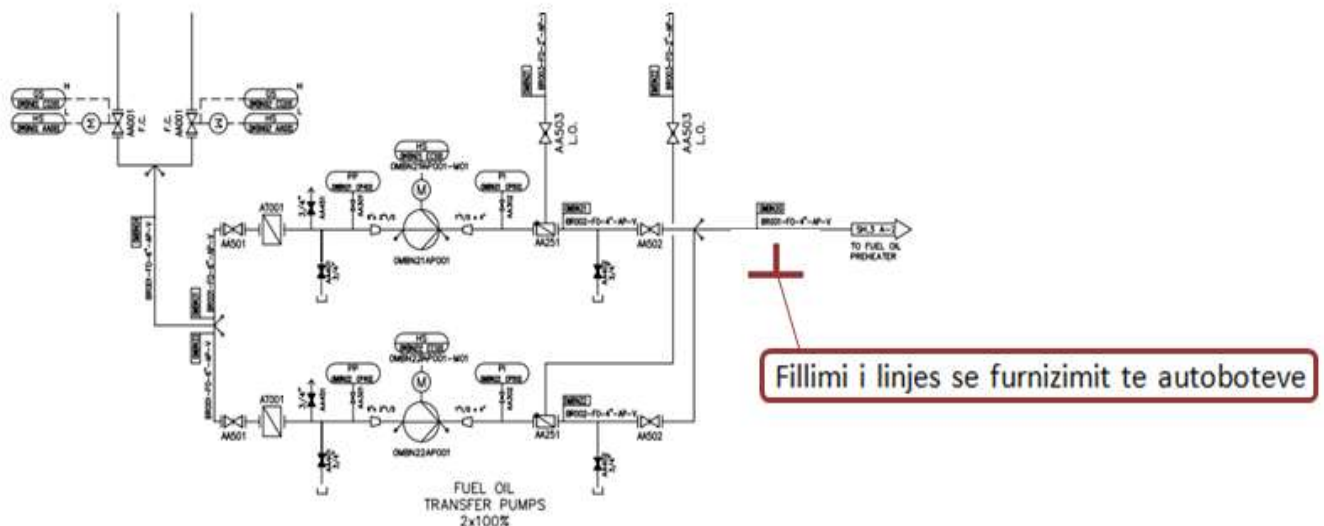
AA001
F.C.
AA001
F.C.
AA503
L.O.
AA503
L.O.
AT001
AA501
0MBN21AP001-M01
0MBN21AP001
AA251
AA502
AT001
AA501
0MBN22AP001-M01
0MBN22AP001
AA251
AA502
TO FUEL OIL PREHEATER
Fillimi i linjes se furnizimit te autoboteve
FUEL OIL
TRANSFER PUMPS
2x100%